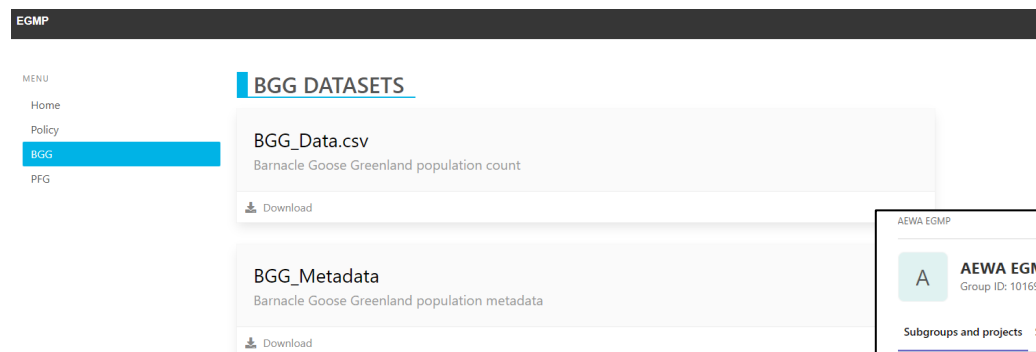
EGMP

MENU

Home

Policy

BGG

PFG

BGG DATASETS

BGG_Data.csv

Barnacle Goose Greenland population count

Download

BGG_Metadata

Barnacle Goose Greenland population metadata

Download

AEWA EGMP

A

AEWA EG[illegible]

Group ID: 1016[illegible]

Subgroups and projects